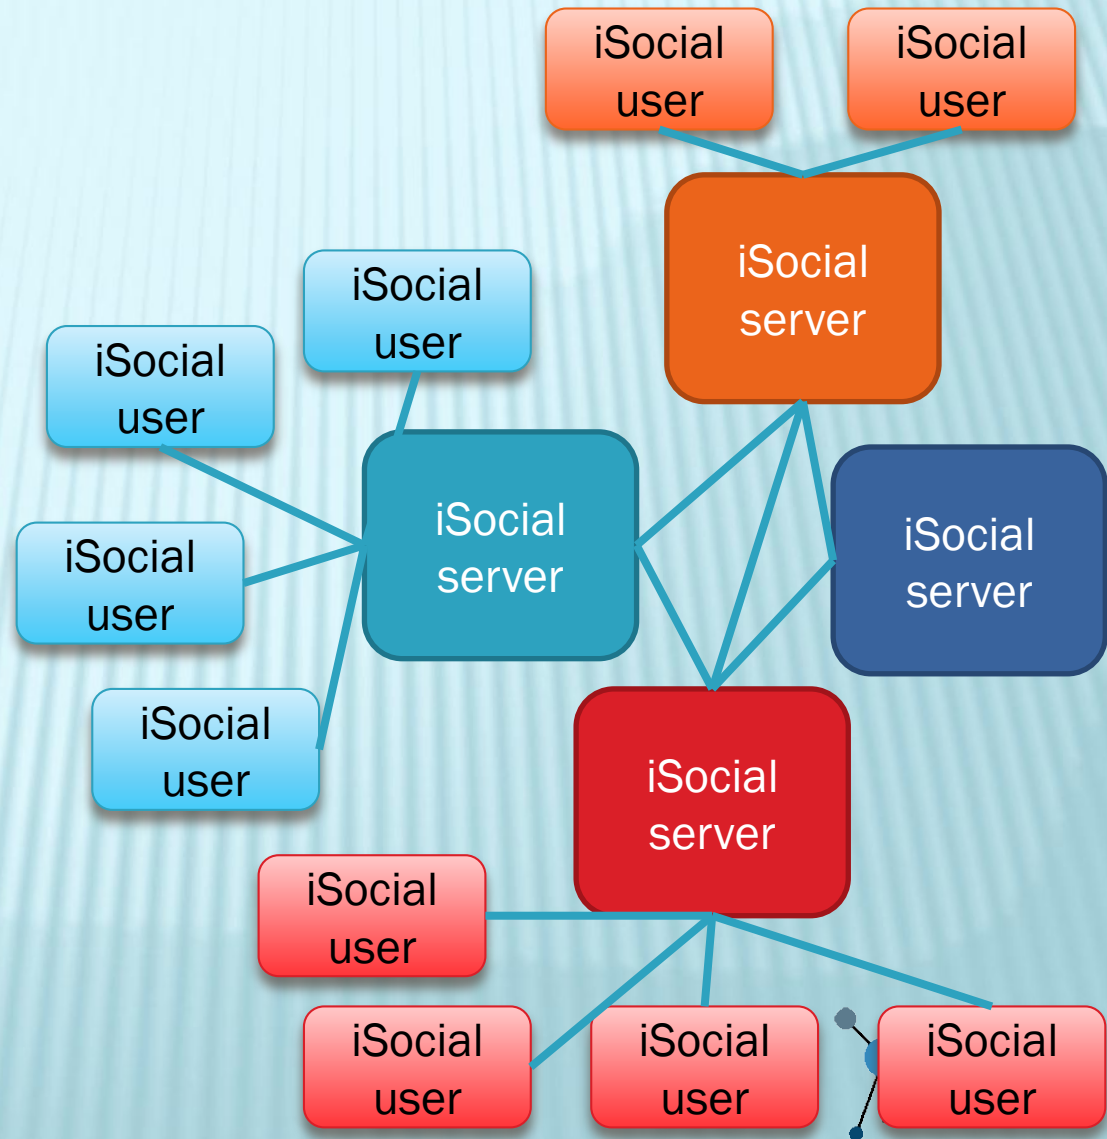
iSocial user

iSocial user

iSocial server

iSocial user

iSocial user

iSocial server

iSocial server

iSocial user

iSocial user

iSocial server

iSocial user

iSocial user

iSocial user

iSocial user